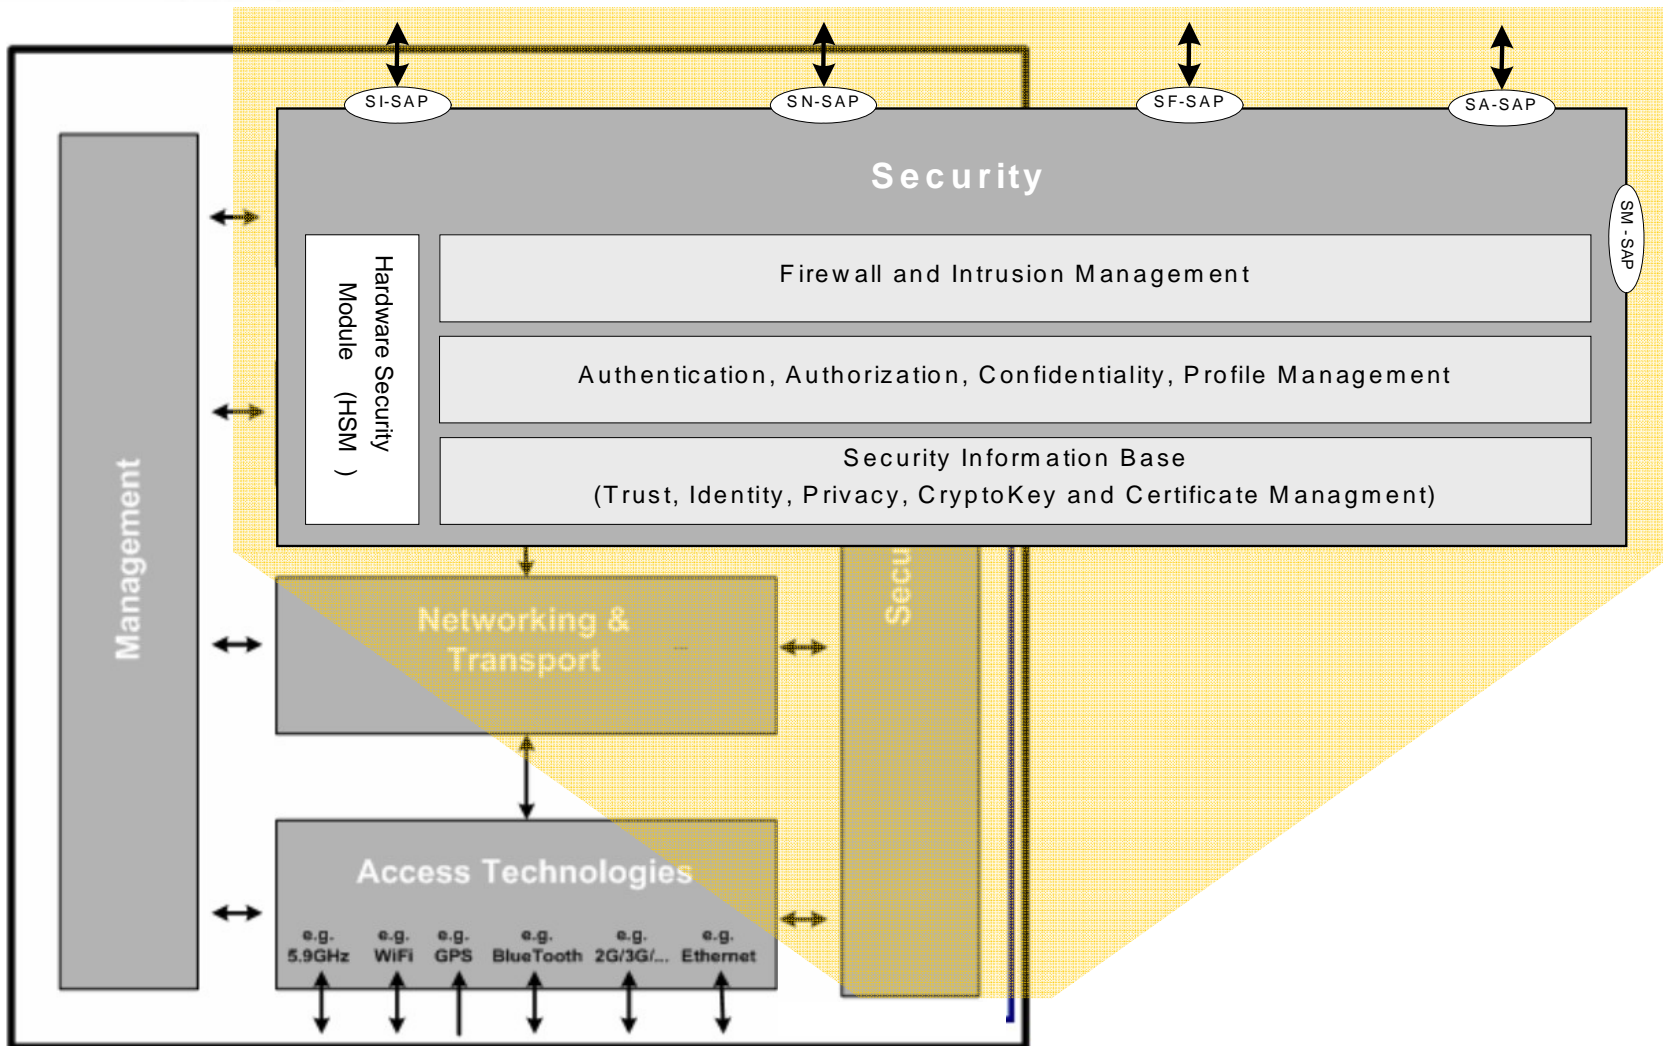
SI-SAP
SN-SAP
SF-SAP
SA-SAP
Security
SM - SAP
Hardware Security Module (HSM )
Firewall and Intrusion Management
Authentication, Authorization, Confidentiality, Profile Management
Security Information Base
(Trust, Identity, Privacy, CryptoKey and Certificate Managment)
Management
Networking & Transport
Secu
Access Technologies
e.g. 5.9GHz
e.g. WiFi
e.g. GPS
e.g. BlueTooth
e.g. 2G/3G/...
e.g. Ethernet